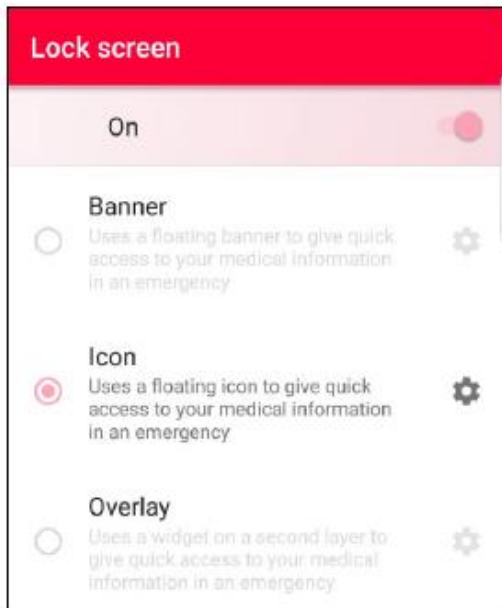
Lock screen

On

Banner
Uses a floating banner to give quick access to your medical information in an emergency

Icon
Uses a floating icon to give quick access to your medical information in an emergency

Overlay
Uses a widget on a second layer to give quick access to your medical information in an emergency